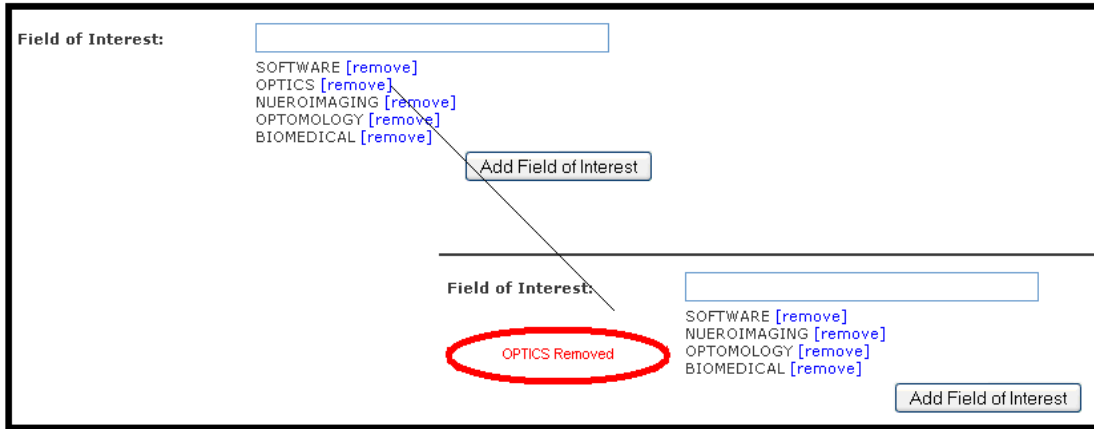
Field of Interest:

SOFTWARE [remove]
OPTICS [remove]
NUEROIMAGING [remove]
OPTOMOLOGY [remove]
BIOMEDICAL [remove]

Add Field of Interest

Field of Interest:

OPTICS Removed

SOFTWARE [remove]
NUEROIMAGING [remove]
OPTOMOLOGY [remove]
BIOMEDICAL [remove]

Add Field of Interest